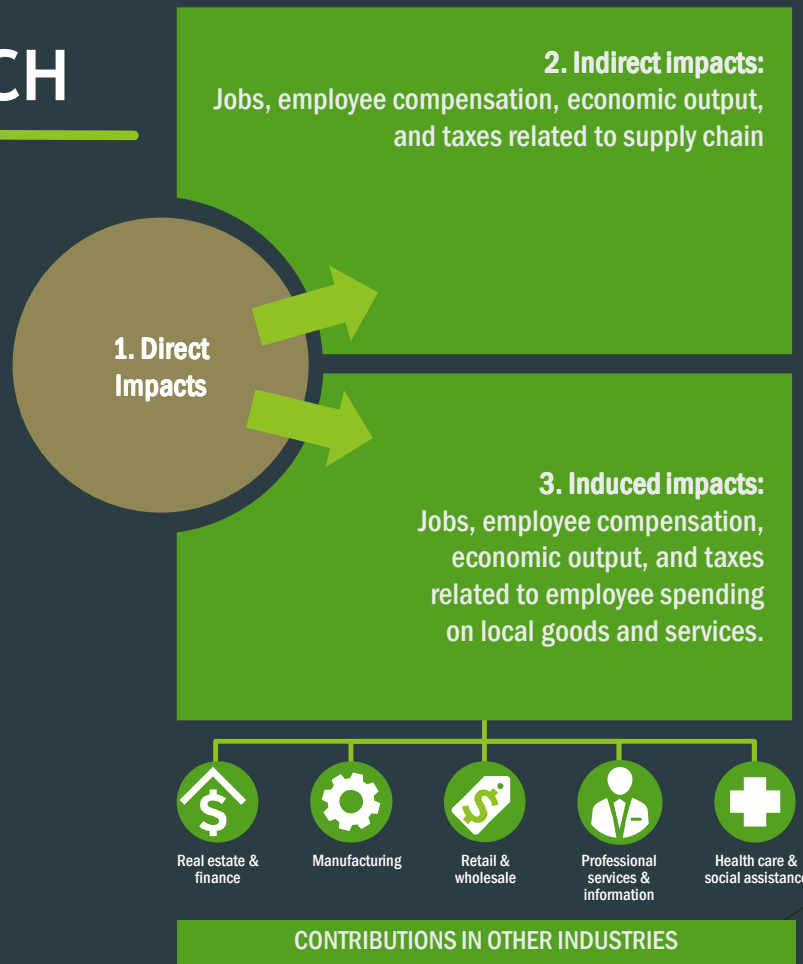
CH

2. Indirect impacts:
Jobs, employee compensation, economic output, and taxes related to supply chain

1. Direct Impacts

3. Induced impacts:
Jobs, employee compensation, economic output, and taxes related to employee spending on local goods and services.

Real estate & finance

Manufacturing

Retail & wholesale

Professional services & information

Health care & social assistanc

CONTRIBUTIONS IN OTHER INDUSTRIES